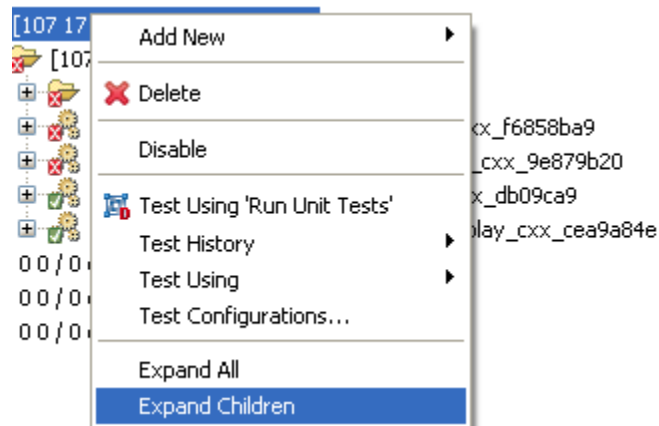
[107 17
[107
0 0 / 0
0 0 / 0
0 0 / 0

xx_f6858ba9
_cxx_9e879b20
x_db09ca9
play_cxx_cea9a84e

Add New
Delete
Disable
Test Using 'Run Unit Tests'
Test History
Test Using
Test Configurations...
Expand All
Expand Children